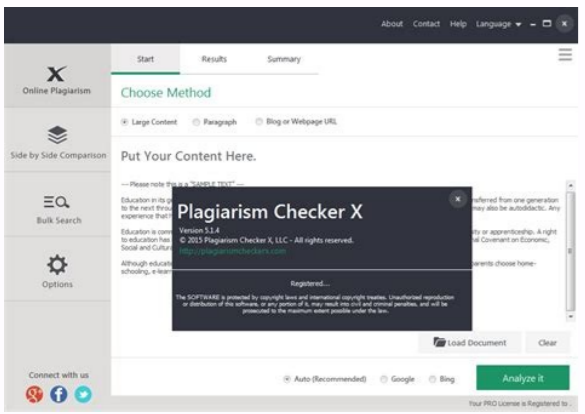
About Contact Help Language

Online Plagiarism

Side by Side Comparison

Bulk Search

Options

Connect with us

Start Results Summary

Choose Method

Large Content Paragraph Blog or Webpage URL

Put Your Content Here.

--- Please note this is a "SAMPLE TEXT" ---

Education in its g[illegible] to the next throu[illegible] experience that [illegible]

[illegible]sferred from one generation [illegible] may also be autodidactic. Any

Education is com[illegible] to education has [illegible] Social and Cultur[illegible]

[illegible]ity or apprenticeship. A right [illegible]nal Covenant on Economic,

Although educati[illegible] schooling, e-lear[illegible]

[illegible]parents choose home-

Plagiarism Checker X

Version 5.1.4

© 2015 Plagiarism Checker X, LLC - All rights reserved.

http://plagiarismcheckerx.com

Registered...

The SOFTWARE is protected by copyright laws and international copyright treaties. Unauthorized reproduction or distribution of this software, or any portion of it, may result into civil and criminal penalties, and will be prosecuted to the maximum extent possible under the law.

Load Document

Clear

Auto (Recommended) Google Bing

Analyze it

Your PRO License is Registered to...